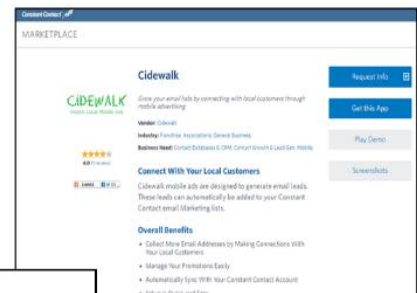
Constant Contact

MARKETPLACE

Cidewalk

CIDEWALK

Grow your email lists by connecting with local customers through mobile advertising

Vendor: Cidewalk

Industry: Franchise, Associations, General Business

Business Need: Contact Databases & CRM, Contact Growth & Lead Gen, Mobile

4.0 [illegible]

Connect With Your Local Customers

Cidewalk mobile ads are designed to generate email leads. These leads can automatically be added to your Constant Contact email Marketing lists.

Overall Benefits

• Collect More Email Addresses by Making Connections With Your Local Customers

• Manage Your Promotions Easily

• Automatically Sync With Your Constant Contact Account

• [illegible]

Request Info

Get this App

Play Demo

Screenshots